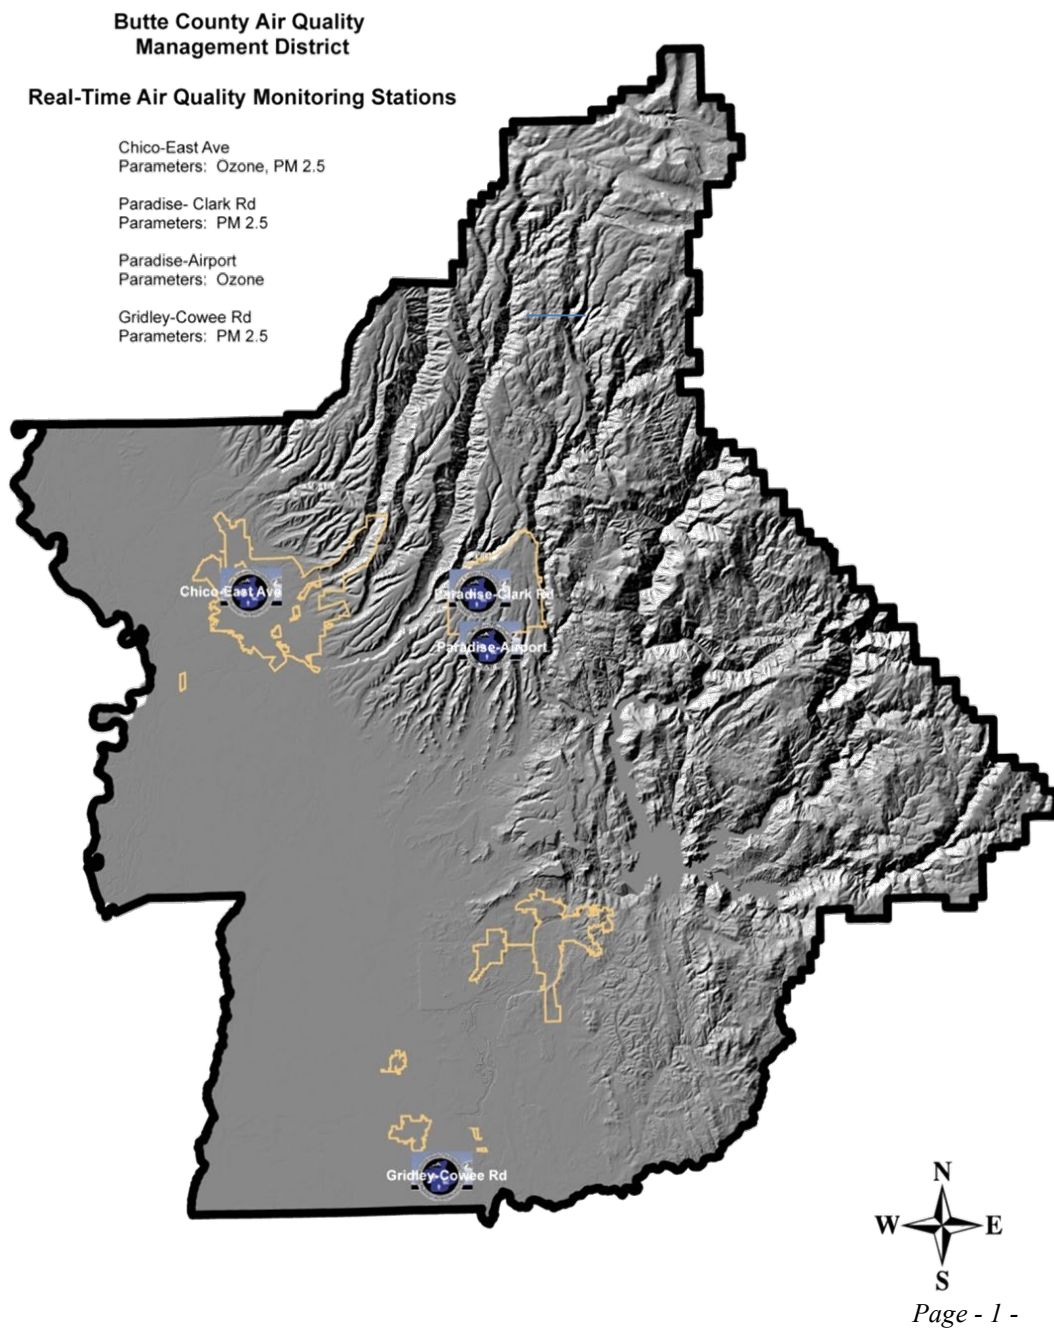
Butte County Air Quality Management District

Real-Time Air Quality Monitoring Stations

Chico-East Ave
Parameters: Ozone, PM 2.5

Paradise- Clark Rd
Parameters: PM 2.5

Paradise-Airport
Parameters: Ozone

Gridley-Cowee Rd
Parameters: PM 2.5

Chico-East Ave

Paradise-Clark Rd

Paradise-Airport

Gridley-Cowee Rd

N
W
E
S

Page - 1 -